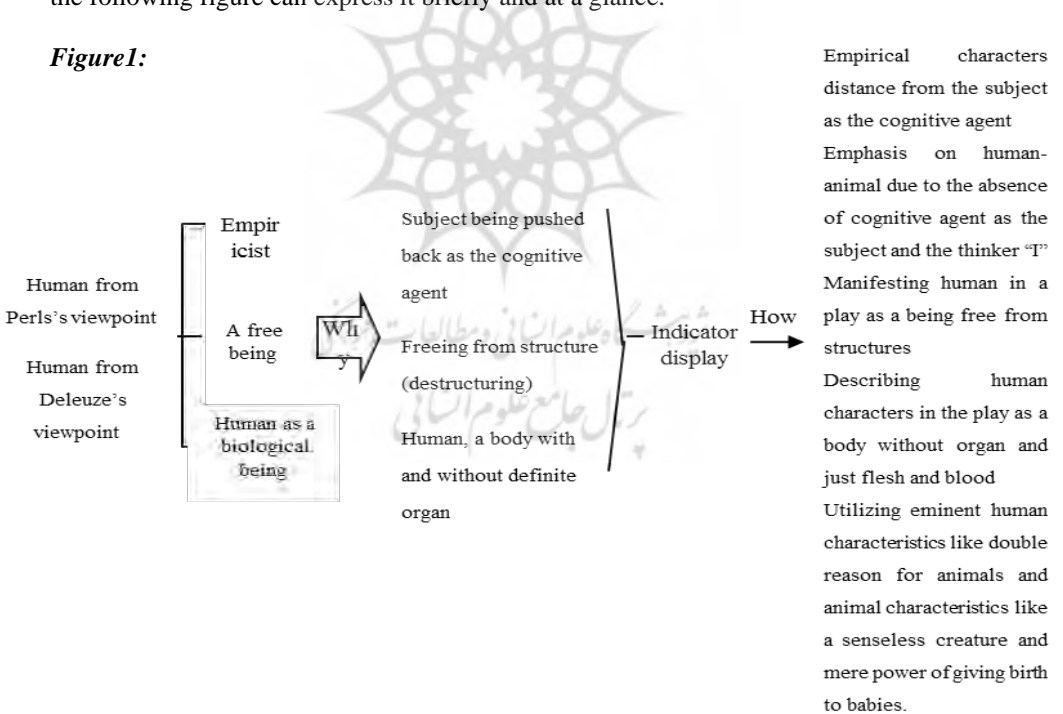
the following figure can express it briefly and at a glance.

*Figure1:*

Human from Perls's viewpoint

Human from Deleuze's viewpoint

Empiricist

A free being

Human as a biological being

Why

Subject being pushed back as the cognitive agent

Freeing from structure (destructuring)

Human, a body with and without definite organ

Indicator display

How

Empirical characters distance from the subject as the cognitive agent
Emphasis on human-animal due to the absence of cognitive agent as the subject and the thinker "I"
Manifesting human in a play as a being free from structures
Describing human characters in the play as a body without organ and just flesh and blood
Utilizing eminent human characteristics like double reason for animals and animal characteristics like a senseless creature and mere power of giving birth to babies.